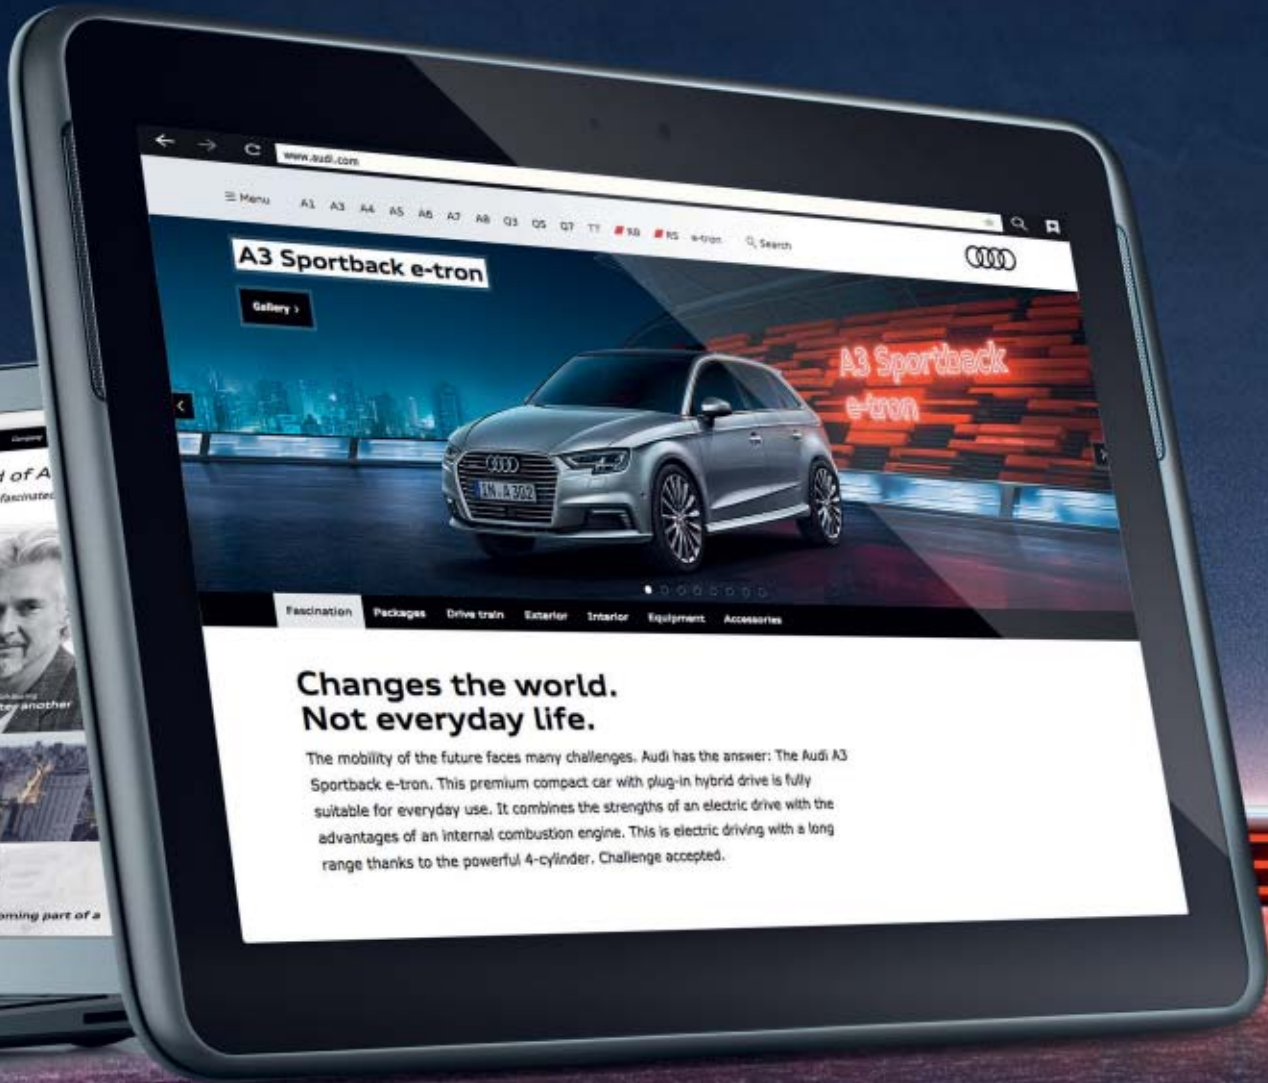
www.audi.com

≡ Menu A1 A3 A4 A5 A6 A7 A8 Q3 Q5 Q7 TT R8 RS e-tron Search

A3 Sportback e-tron

Gallery ›

A3 Sportback e-tron

IN A 302

Fascination Packages Drive train Exterior Interior Equipment Accessories

Changes the world.
Not everyday life.

The mobility of the future faces many challenges. Audi has the answer: The Audi A3 Sportback e-tron. This premium compact car with plug-in hybrid drive is fully suitable for everyday use. It combines the strengths of an electric drive with the advantages of an internal combustion engine. This is electric driving with a long range thanks to the powerful 4-cylinder. Challenge accepted.

d of A
fascinated
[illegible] another
oming part of a